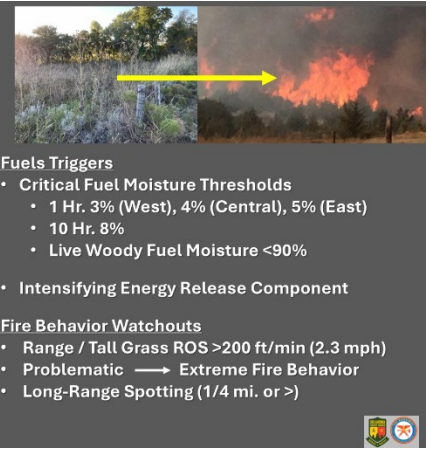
Fuels Triggers

• Critical Fuel Moisture Thresholds
  • 1 Hr. 3% (West), 4% (Central), 5% (East)
  • 10 Hr. 8%
  • Live Woody Fuel Moisture <90%

• Intensifying Energy Release Component

Fire Behavior Watchouts

• Range / Tall Grass ROS >200 ft/min (2.3 mph)
• Problematic ⟶ Extreme Fire Behavior
• Long-Range Spotting (1/4 mi. or >)